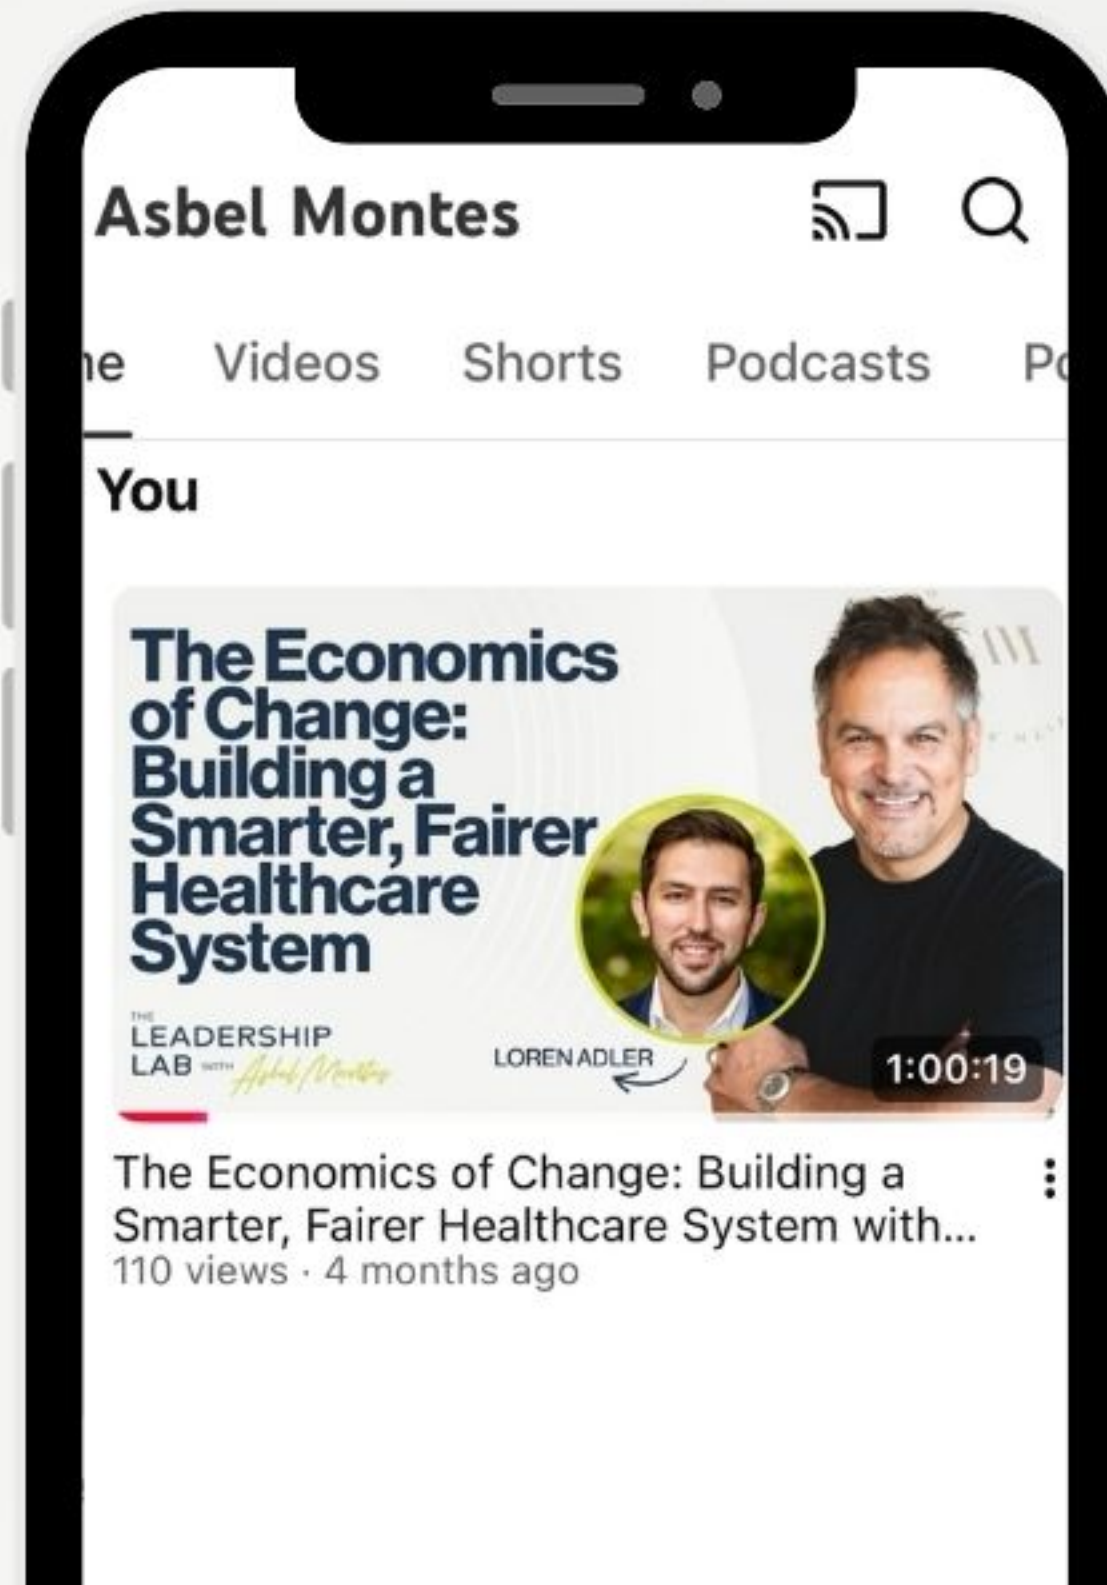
Asbel Montes

ne Videos Shorts Podcasts Po

You

The Economics of Change: Building a Smarter, Fairer Healthcare System

THE LEADERSHIP LAB WITH Asbel Montes

LOREN ADLER

1:00:19

The Economics of Change: Building a Smarter, Fairer Healthcare System with...
110 views · 4 months ago